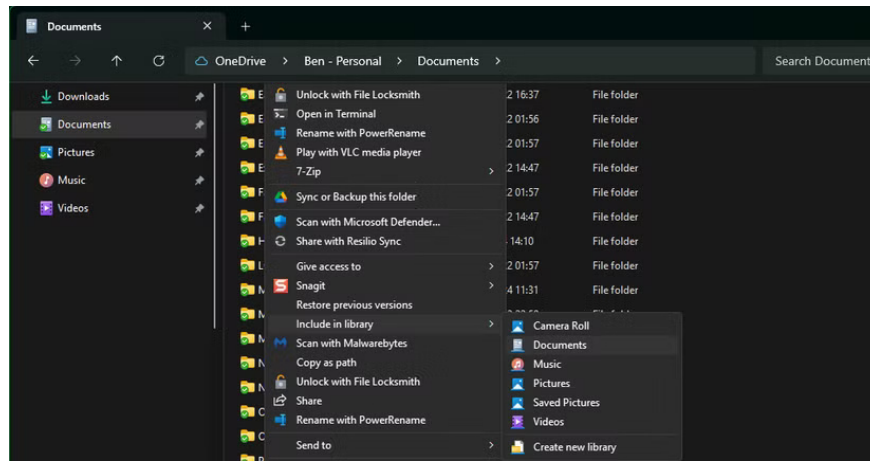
Documents ×  +

← → ↑ ⟳  OneDrive > Ben - Personal > Documents >  Search Document

Downloads
Documents
Pictures
Music
Videos

Unlock with File Locksmith
Open in Terminal
Rename with PowerRename
Play with VLC media player
7-Zip
Sync or Backup this folder
Scan with Microsoft Defender...
Share with Resilio Sync
Give access to
Snagit
Restore previous versions
Include in library
Scan with Malwarebytes
Copy as path
Unlock with File Locksmith
Share
Rename with PowerRename
Send to

Camera Roll
Documents
Music
Pictures
Saved Pictures
Videos
Create new library

| | |
|---|---|
| 2 16:37 | File folder |
| 2 01:56 | File folder |
| 2 01:57 | File folder |
| 2 14:47 | File folder |
| 2 01:57 | File folder |
| 2 14:47 | File folder |
| 14:10 | File folder |
| 2 01:57 | File folder |
| 4 11:31 | File folder |